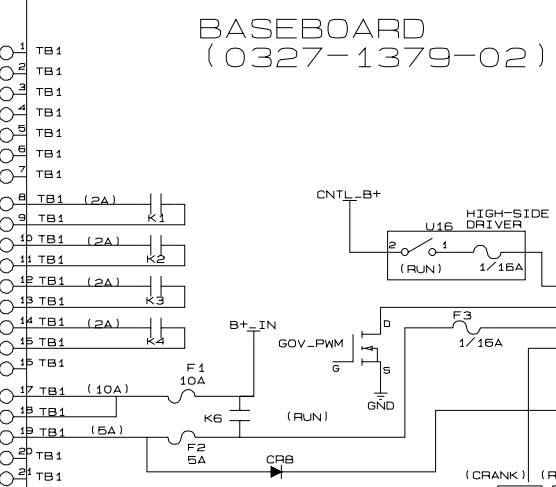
BASEBOARD
(0327-1379-02)

1 TB1
2 TB1
3 TB1
4 TB1
5 TB1
6 TB1
7 TB1
8 TB1 (2A)
9 TB1
K1
10 TB1 (2A)
11 TB1
K2
12 TB1 (2A)
13 TB1
K3
14 TB1 (2A)
15 TB1
K4
16 TB1
17 TB1 (10A)
18 TB1
19 TB1 (5A)
20 TB1
21 TB1

CNTL_B+
U16 HIGH-SIDE DRIVER
2 1
(RUN) 1/16A
B+_IN
GOV_PWM
D
G
S
GND
F3
1/16A
F1
10A
K6
(RUN)
F2
5A
CR8
(CRANK) (R